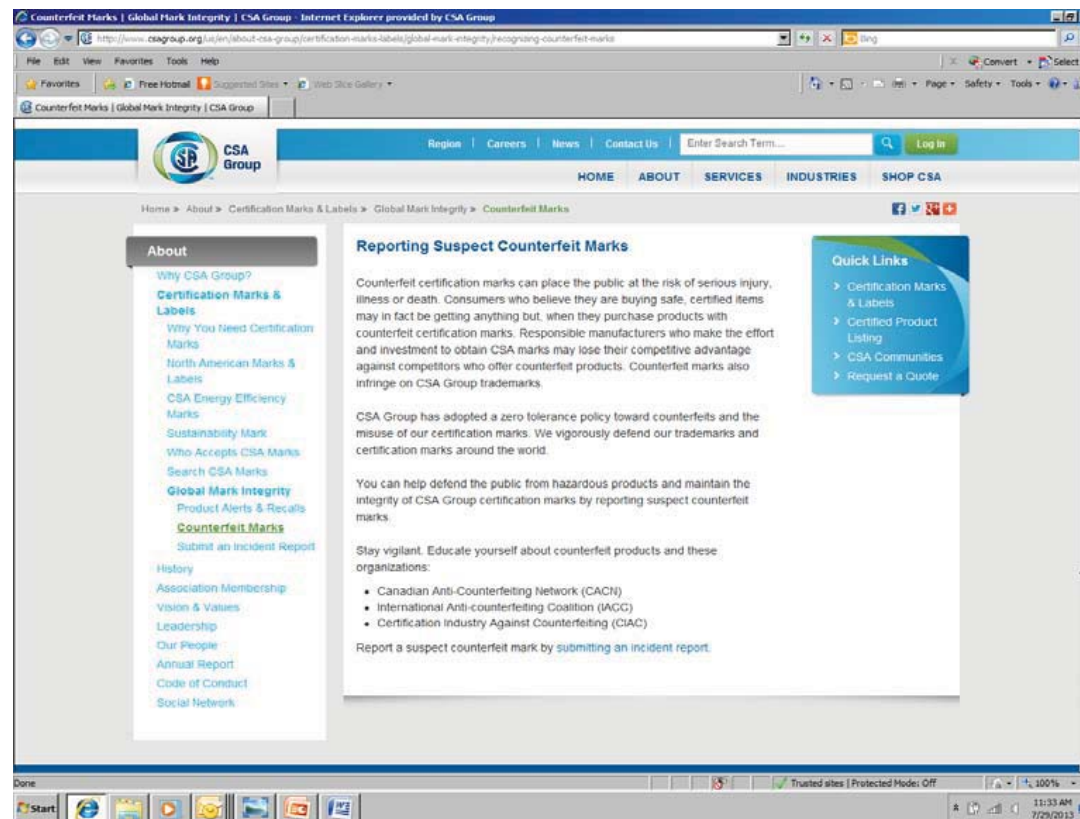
Counterfeit Marks | Global Mark Integrity | CSA Group - Internet Explorer provided by CSA Group

http://www.csagroup.org/us/en/about-csa-group/certification-marks-labels/global-mark-integrity/recognizing-counterfeit-marks

Bing

File Edit View Favorites Tools Help

Convert Select

Favorites Free Hotmail Suggested Sites Web Slice Gallery

Page Safety Tools

Counterfeit Marks | Global Mark Integrity | CSA Group

CSA Group

Region | Careers | News | Contact Us | Enter Search Term... Log In

HOME ABOUT SERVICES INDUSTRIES SHOP CSA

Home » About » Certification Marks & Labels » Global Mark Integrity » Counterfeit Marks

About

Why CSA Group?
Certification Marks & Labels
Why You Need Certification Marks
North American Marks & Labels
CSA Energy Efficiency Marks
Sustainability Mark
Who Accepts CSA Marks
Search CSA Marks
Global Mark Integrity
Product Alerts & Recalls
Counterfeit Marks
Submit an Incident Report
History
Association Membership
Vision & Values
Leadership
Our People
Annual Report
Code of Conduct
Social Network

Reporting Suspect Counterfeit Marks

Counterfeit certification marks can place the public at the risk of serious injury, illness or death. Consumers who believe they are buying safe, certified items may in fact be getting anything but, when they purchase products with counterfeit certification marks. Responsible manufacturers who make the effort and investment to obtain CSA marks may lose their competitive advantage against competitors who offer counterfeit products. Counterfeit marks also infringe on CSA Group trademarks.

CSA Group has adopted a zero tolerance policy toward counterfeits and the misuse of our certification marks. We vigorously defend our trademarks and certification marks around the world.

You can help defend the public from hazardous products and maintain the integrity of CSA Group certification marks by reporting suspect counterfeit marks.

Stay vigilant. Educate yourself about counterfeit products and these organizations:

• Canadian Anti-Counterfeiting Network (CACN)
• International Anti-counterfeiting Coalition (IACC)
• Certification Industry Against Counterfeiting (CIAC)

Report a suspect counterfeit mark by submitting an incident report.

Quick Links

Certification Marks & Labels
Certified Product Listing
CSA Communities
Request a Quote

Done

Trusted sites | Protected Mode: Off

100%

Start

11:33 AM
7/29/2013